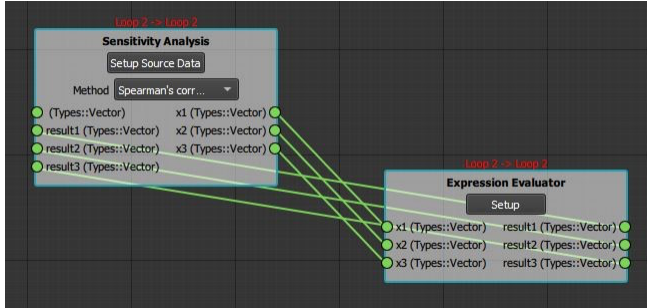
Loop 2 -> Loop 2

Sensitivity Analysis

Setup Source Data

Method Spearman's corr...

(Types::Vector)

result1 (Types::Vector)

result2 (Types::Vector)

result3 (Types::Vector)

x1 (Types::Vector)

x2 (Types::Vector)

x3 (Types::Vector)

Loop 2 -> Loop 2

Expression Evaluator

Setup

x1 (Types::Vector)

x2 (Types::Vector)

x3 (Types::Vector)

result1 (Types::Vector)

result2 (Types::Vector)

result3 (Types::Vector)